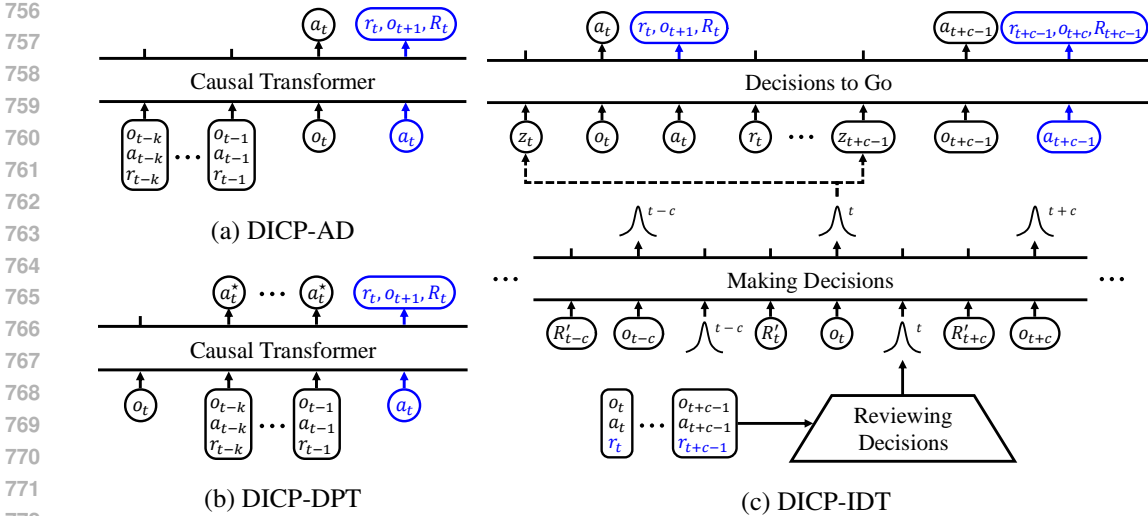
756
757
758
759
760
761
762
763
764
765
766
767
768
769
770
771

$a_t$ $r_t, o_{t+1}, R_t$

Causal Transformer

$o_{t-k}$ $a_{t-k}$ $r_{t-k}$ … $o_{t-1}$ $a_{t-1}$ $r_{t-1}$ $o_t$ $a_t$

(a) DICP-AD

$a_t^\star$ … $a_t^\star$ $r_t, o_{t+1}, R_t$

Causal Transformer

$o_t$ $o_{t-k}$ $a_{t-k}$ $r_{t-k}$ … $o_{t-1}$ $a_{t-1}$ $r_{t-1}$ $a_t$

(b) DICP-DPT

$a_t$ $r_t, o_{t+1}, R_t$ $a_{t+c-1}$ $r_{t+c-1}, o_{t+c}, R_{t+c-1}$

Decisions to Go

$z_t$ $o_t$ $a_t$ $r_t$ … $z_{t+c-1}$ $o_{t+c-1}$ $a_{t+c-1}$

$t-c$ $t$ $t+c$

…

Making Decisions

…

$R'_{t-c}$ $o_{t-c}$ $t-c$ $R'_t$ $o_t$ $t$ $R'_{t+c}$ $o_{t+c}$

$o_t$ $a_t$ $r_t$ … $o_{t+c-1}$ $a_{t+c-1}$ $r_{t+c-1}$

Reviewing Decisions

(c) DICP-IDT